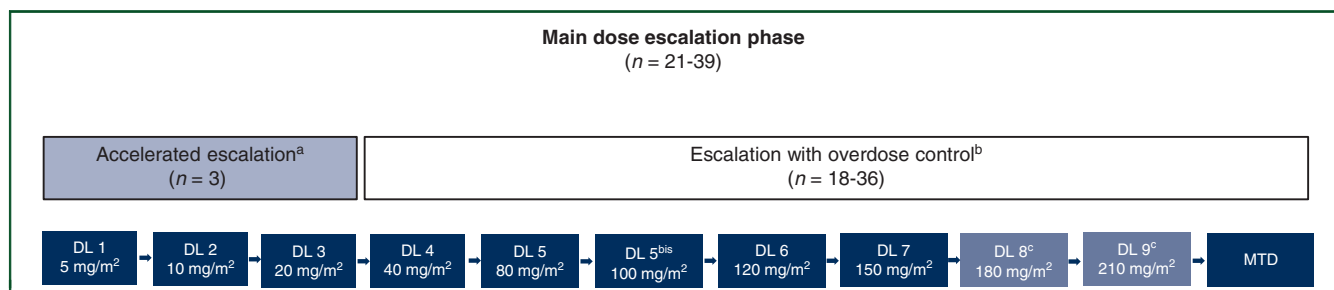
Main dose escalation phase
($n$ = 21-39)

Accelerated escalation$^a$
($n$ = 3)

Escalation with overdose control$^b$
($n$ = 18-36)

DL 1
5 mg/m$^2$

DL 2
10 mg/m$^2$

DL 3
20 mg/m$^2$

DL 4
40 mg/m$^2$

DL 5
80 mg/m$^2$

DL 5$^{bis}$
100 mg/m$^2$

DL 6
120 mg/m$^2$

DL 7
150 mg/m$^2$

DL 8$^c$
180 mg/m$^2$

DL 9$^c$
210 mg/m$^2$

MTD